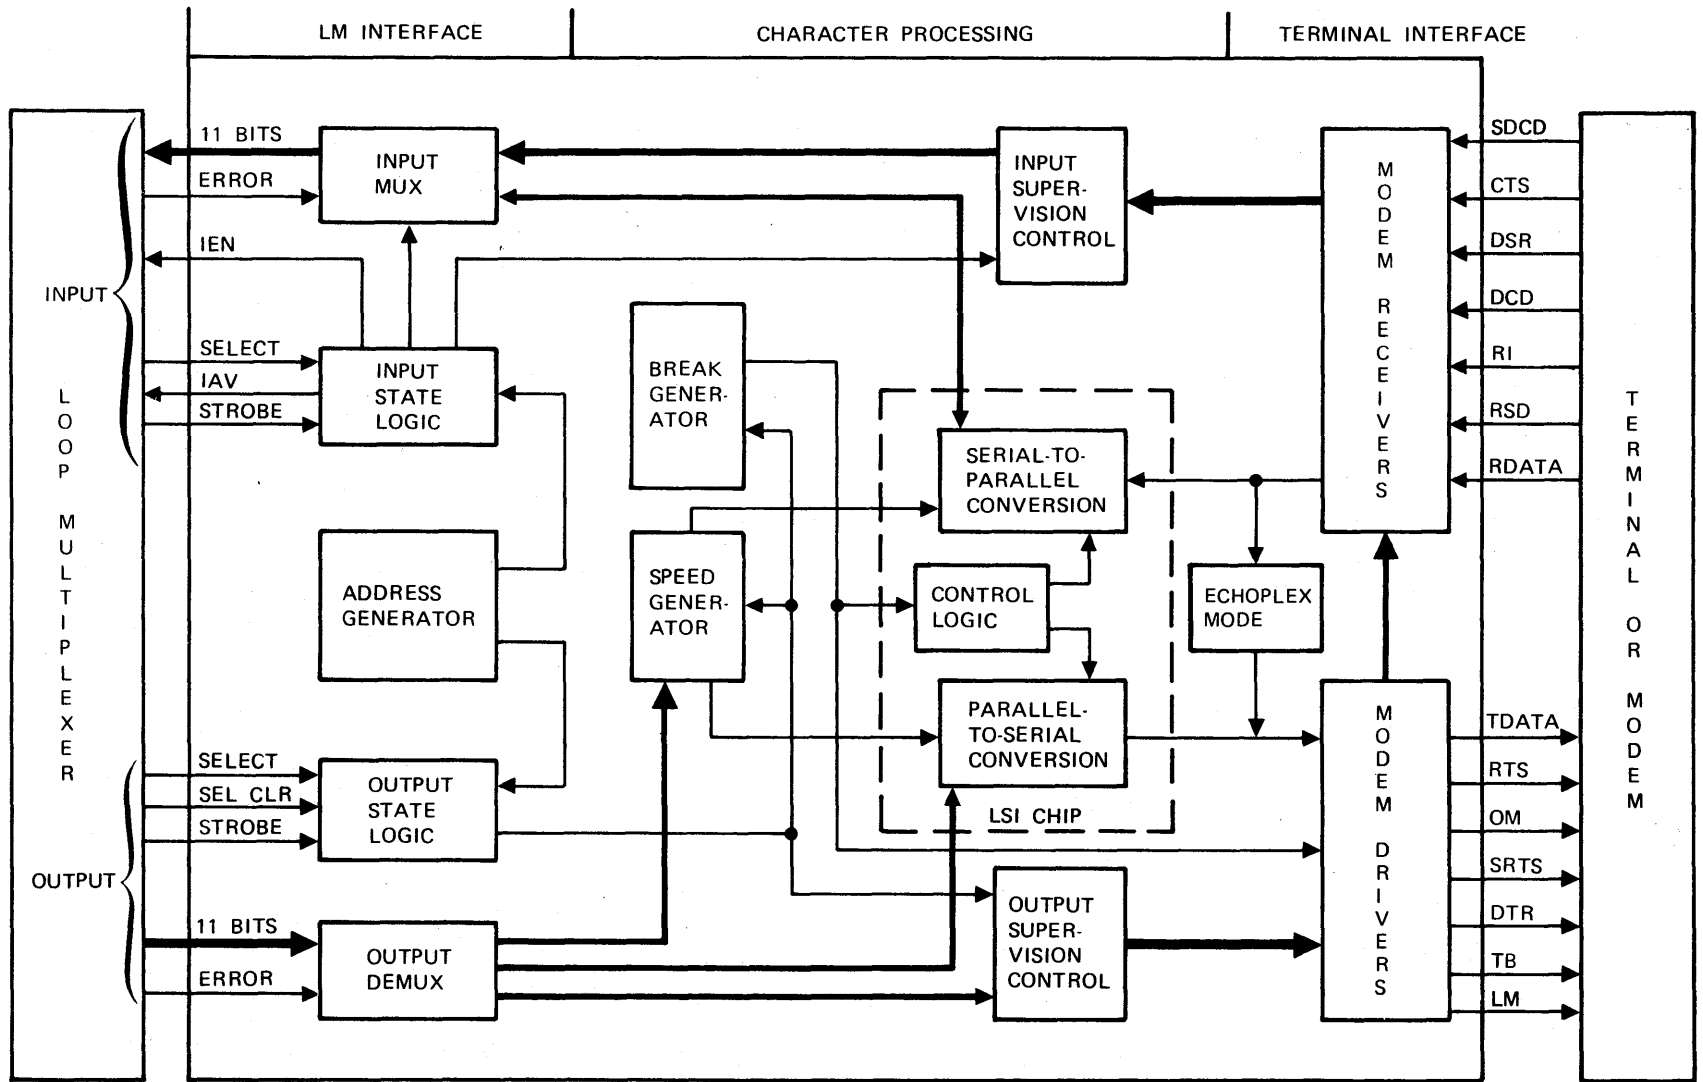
LM INTERFACE

CHARACTER PROCESSING

TERMINAL INTERFACE

LOOP MULTIPLEXER

INPUT

OUTPUT

11 BITS

ERROR

IEN

SELECT

IAV

STROBE

SELECT

SEL CLR

STROBE

11 BITS

ERROR

INPUT MUX

INPUT STATE LOGIC

ADDRESS GENERATOR

OUTPUT STATE LOGIC

OUTPUT DEMUX

BREAK GENERATOR

SPEED GENERATOR

INPUT SUPERVISION CONTROL

SERIAL-TO-PARALLEL CONVERSION

CONTROL LOGIC

PARALLEL-TO-SERIAL CONVERSION

LSI CHIP

OUTPUT SUPERVISION CONTROL

ECHOPLEX MODE

MODEM RECEIVERS

MODEM DRIVERS

SDCD

CTS

DSR

DCD

RI

RSD

RDATA

TDATA

RTS

OM

SRTS

DTR

TB

LM

TERMINAL OR MODEM